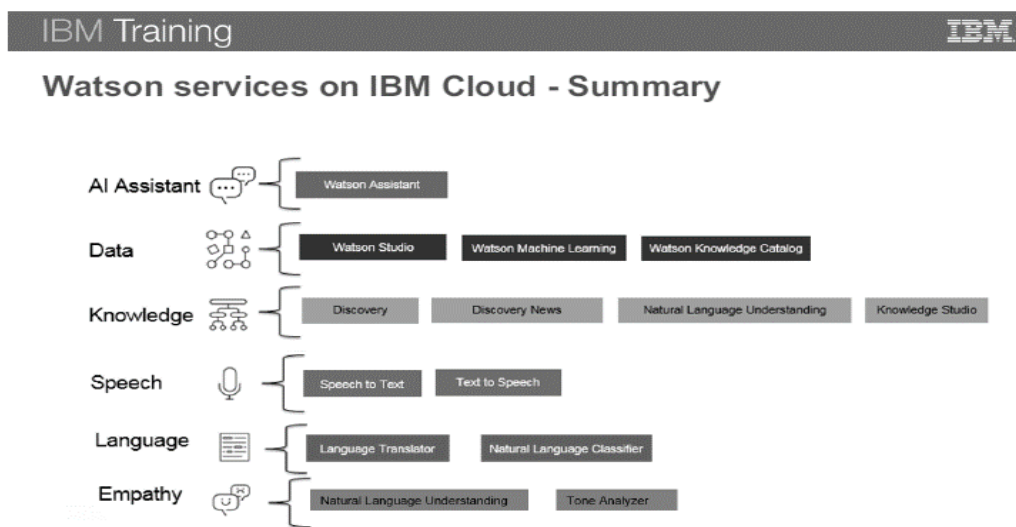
IBM Training

IBM

Watson services on IBM Cloud - Summary

AI Assistant

Watson Assistant

Data

Watson Studio

Watson Machine Learning

Watson Knowledge Catalog

Knowledge

Discovery

Discovery News

Natural Language Understanding

Knowledge Studio

Speech

Speech to Text

Text to Speech

Language

Language Translator

Natural Language Classifier

Empathy

Natural Language Understanding

Tone Analyzer